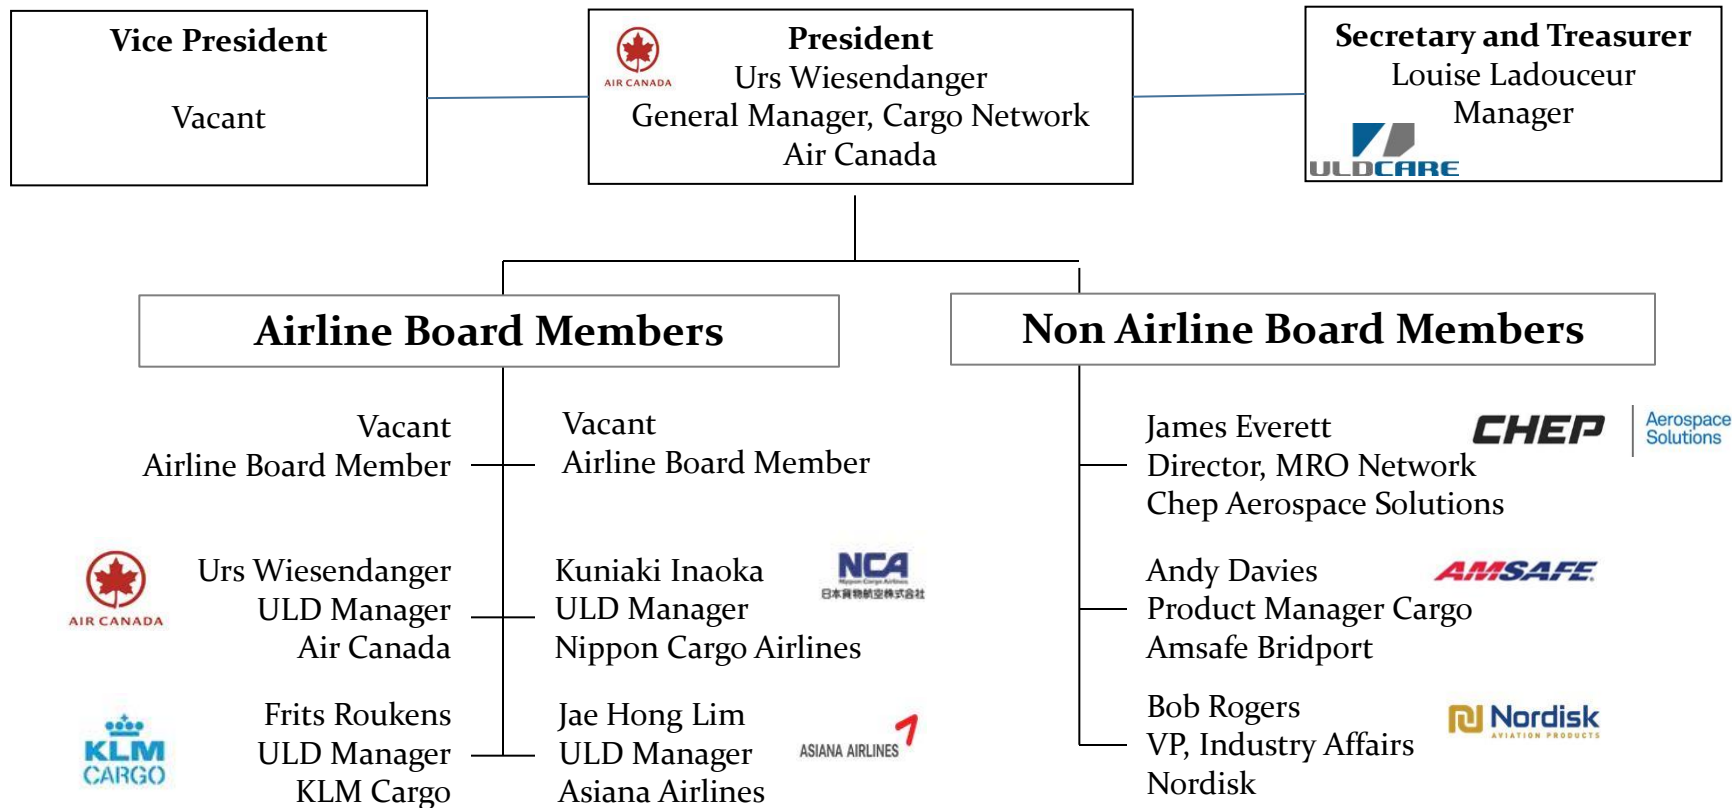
Vice President

Vacant

AIR CANADA

President
Urs Wiesendanger
General Manager, Cargo Network
Air Canada

Secretary and Treasurer
Louise Ladouceur
Manager

ULDCARE

Airline Board Members

Non Airline Board Members

Vacant
Airline Board Member

Vacant
Airline Board Member

AIR CANADA

Urs Wiesendanger
ULD Manager
Air Canada

Kuniaki Inaoka
ULD Manager
Nippon Cargo Airlines

NCA
Nippon Cargo Airlines
日本貨物航空株式会社

KLM CARGO

Frits Roukens
ULD Manager
KLM Cargo

Jae Hong Lim
ULD Manager
Asiana Airlines

ASIANA AIRLINES

James Everett
Director, MRO Network
Chep Aerospace Solutions

CHEP Aerospace Solutions

Andy Davies
Product Manager Cargo
Amsafe Bridport

AMSAFE

Bob Rogers
VP, Industry Affairs
Nordisk

Nordisk AVIATION PRODUCTS